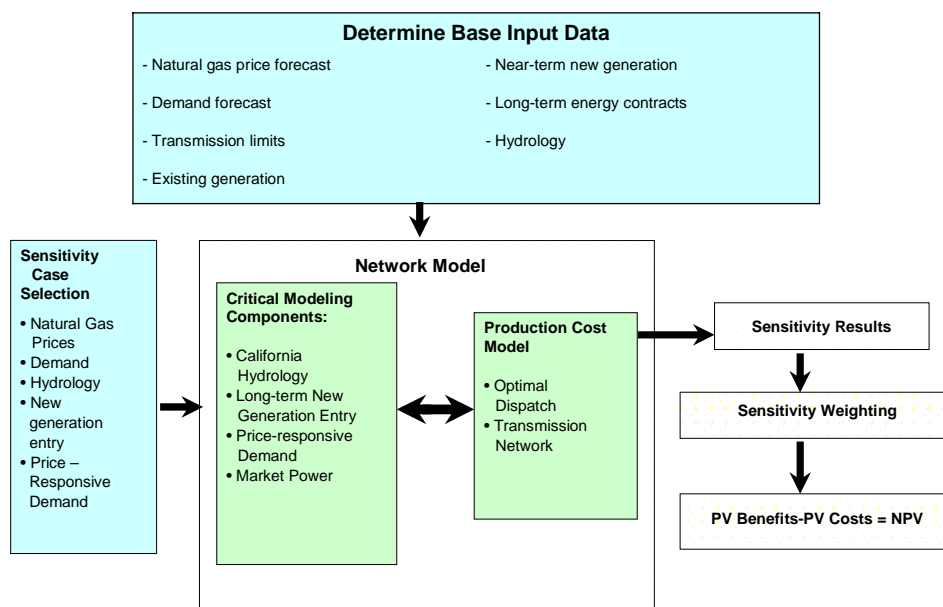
Determine Base Input Data

- Natural gas price forecast

- Demand forecast

- Transmission limits

- Existing generation

- Near-term new generation

- Long-term energy contracts

- Hydrology

Sensitivity Case Selection

• Natural Gas Prices
• Demand
• Hydrology
• New generation entry
• Price – Responsive Demand

Network Model

Critical Modeling Components:

• California Hydrology
• Long-term New Generation Entry
• Price-responsive Demand
• Market Power

Production Cost Model

• Optimal Dispatch
• Transmission Network

Sensitivity Results

Sensitivity Weighting

PV Benefits-PV Costs = NPV